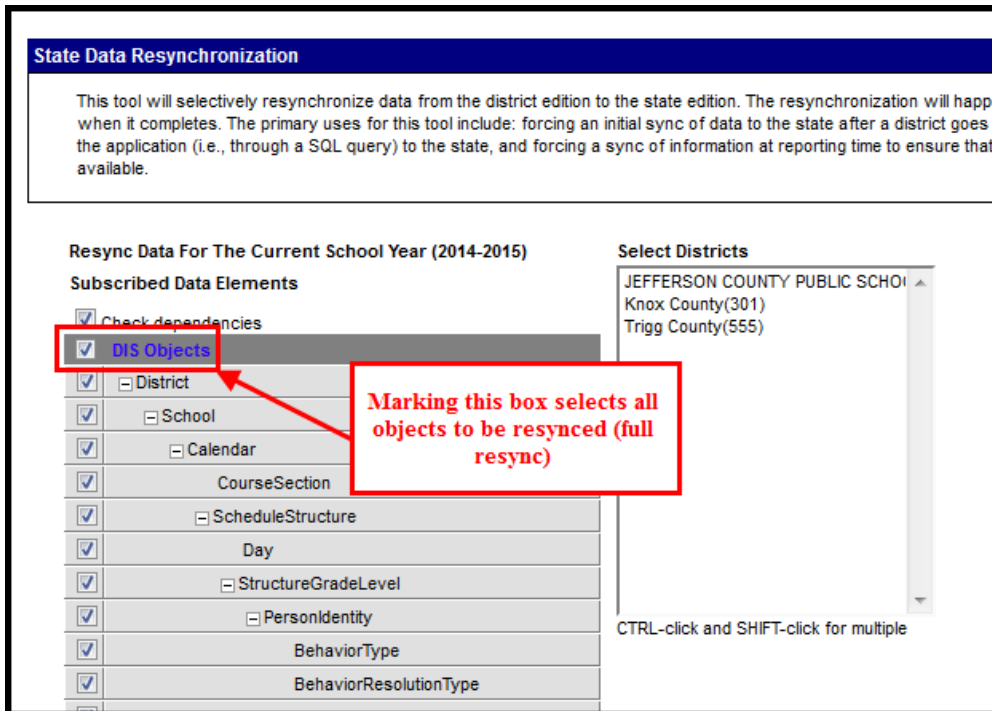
State Data Resynchronization

This tool will selectively resynchronize data from the district edition to the state edition. The resynchronization will happ when it completes. The primary uses for this tool include: forcing an initial sync of data to the state after a district goes the application (i.e., through a SQL query) to the state, and forcing a sync of information at reporting time to ensure that available.

Resync Data For The Current School Year (2014-2015)

Subscribed Data Elements

Check dependencies

DIS Objects

District

School

Calendar

CourseSection

ScheduleStructure

Day

StructureGradeLevel

PersonIdentity

BehaviorType

BehaviorResolutionType

Marking this box selects all objects to be resynced (full resync)

Select Districts

JEFFERSON COUNTY PUBLIC SCHO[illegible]

Knox County(301)

Trigg County(555)

CTRL-click and SHIFT-click for multiple